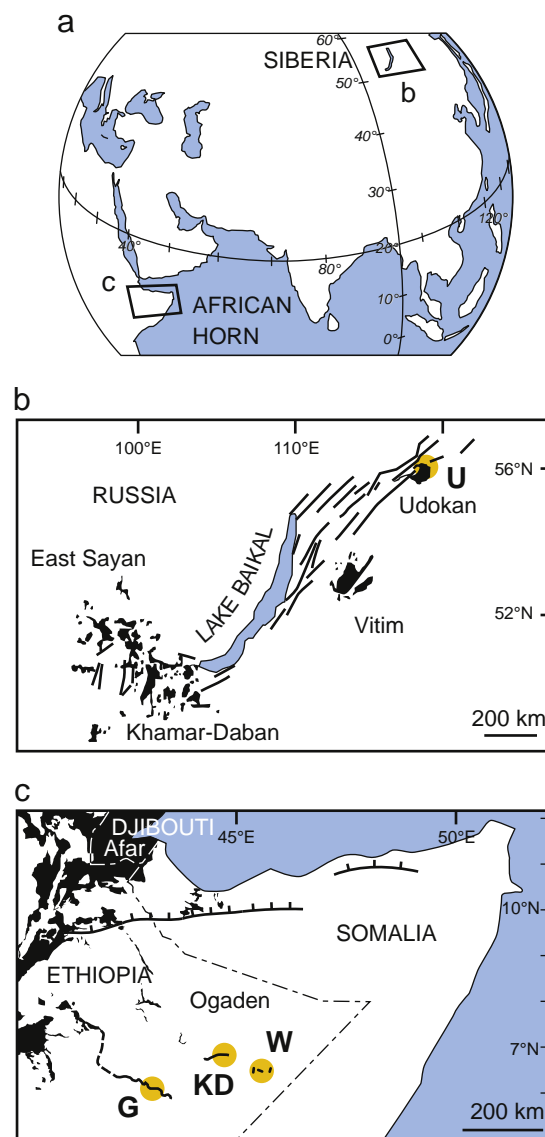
a

SIBERIA
60°
50°
b
40°
30°
20°
120°
40°
80°
10°
0°
c
AFRICAN HORN

b

100°E
110°E
56°N
RUSSIA
U
Udokan
East Sayan
LAKE BAIKAL
52°N
Vitim
200 km
Khamar-Daban

c

DJIBOUTI
Afar
45°E
50°E
10°N
SOMALIA
ETHIOPIA
Ogaden
W
7°N
KD
G
200 km